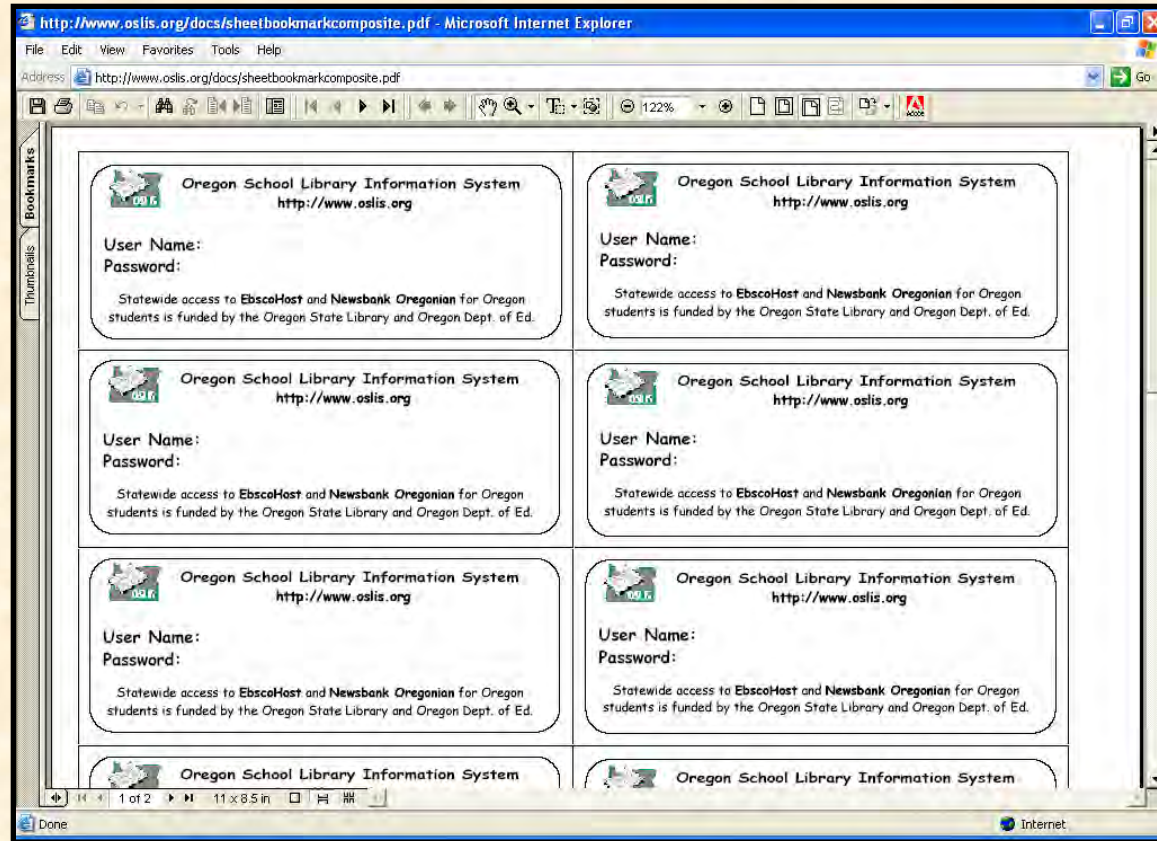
http://www.oslis.org/docs/sheetbookmarkcomposite.pdf - Microsoft Internet Explorer

File Edit View Favorites Tools Help

Address http://www.oslis.org/docs/sheetbookmarkcomposite.pdf Go

122%

Bookmarks Thumbnails

OSLIS
Oregon School Library Information System
http://www.oslis.org
User Name:
Password:
Statewide access to EbscoHost and Newsbank Oregonian for Oregon students is funded by the Oregon State Library and Oregon Dept. of Ed.

OSLIS
Oregon School Library Information System
http://www.oslis.org
User Name:
Password:
Statewide access to EbscoHost and Newsbank Oregonian for Oregon students is funded by the Oregon State Library and Oregon Dept. of Ed.

OSLIS
Oregon School Library Information System
http://www.oslis.org
User Name:
Password:
Statewide access to EbscoHost and Newsbank Oregonian for Oregon students is funded by the Oregon State Library and Oregon Dept. of Ed.

OSLIS
Oregon School Library Information System
http://www.oslis.org
User Name:
Password:
Statewide access to EbscoHost and Newsbank Oregonian for Oregon students is funded by the Oregon State Library and Oregon Dept. of Ed.

OSLIS
Oregon School Library Information System
http://www.oslis.org
User Name:
Password:
Statewide access to EbscoHost and Newsbank Oregonian for Oregon students is funded by the Oregon State Library and Oregon Dept. of Ed.

OSLIS
Oregon School Library Information System
http://www.oslis.org
User Name:
Password:
Statewide access to EbscoHost and Newsbank Oregonian for Oregon students is funded by the Oregon State Library and Oregon Dept. of Ed.

Oregon School Library Information System

Oregon School Library Information System

1 of 2 11 x 8.5 in

Done Internet